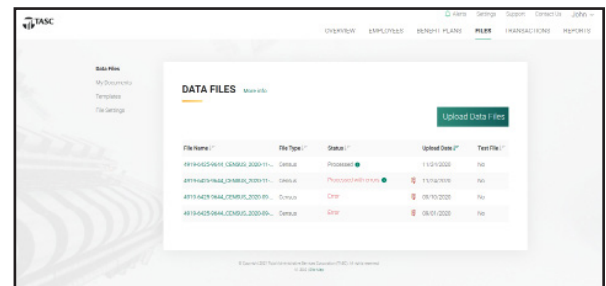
TASC

Alerts Settings Support Contact Us John

OVERVIEW EMPLOYEES BENEFIT PLANS FILES TRANSACTIONS REPORTS

Data Files
My Documents
Templates
File Settings

DATA FILES More info

Upload Data Files

| File Name | File Type | Status | Upload Date | Test File |
|---|---|---|---|---|
| 4919-6425-0644_CENSUS_2020-11-... | Census | Processed | 11/24/2020 | No |
| 4919-6425-0644_CENSUS_2020-11-... | Census | Processed with errors | 11/24/2020 | No |
| 4919-6425-0644_CENSUS_2020-09-... | Census | Error | 09/10/2020 | No |
| 4919-6425-0644_CENSUS_2020-09-... | Census | Error | 09/01/2020 | No |

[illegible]